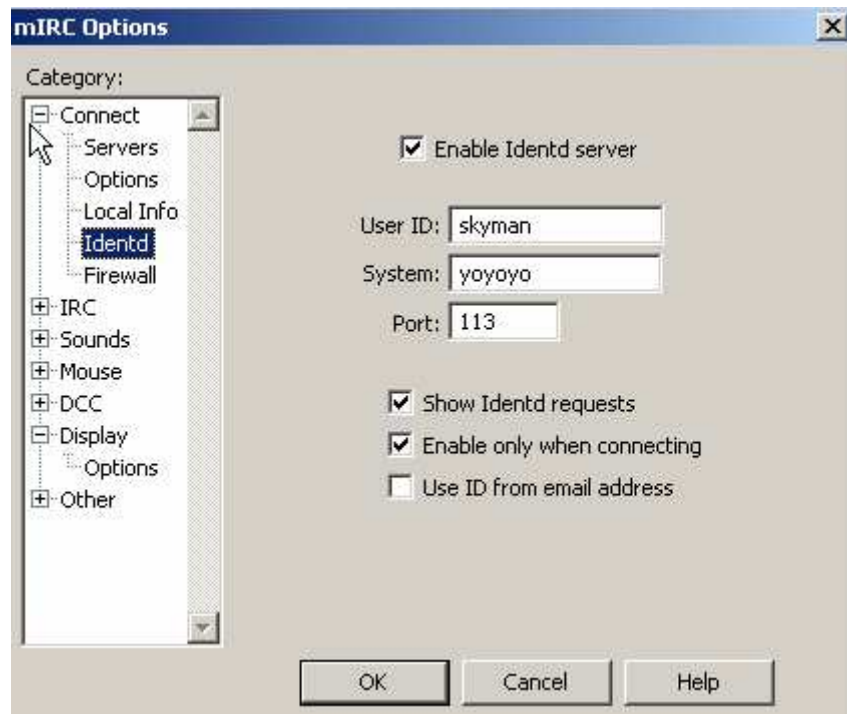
mIRC Options

Category:

Connect
Servers
Options
Local Info
Identd
Firewall
IRC
Sounds
Mouse
DCC
Display
Options
Other

Enable Identd server

User ID: skyman
System: yoyoyo
Port: 113

Show Identd requests
Enable only when connecting
Use ID from email address

OK
Cancel
Help